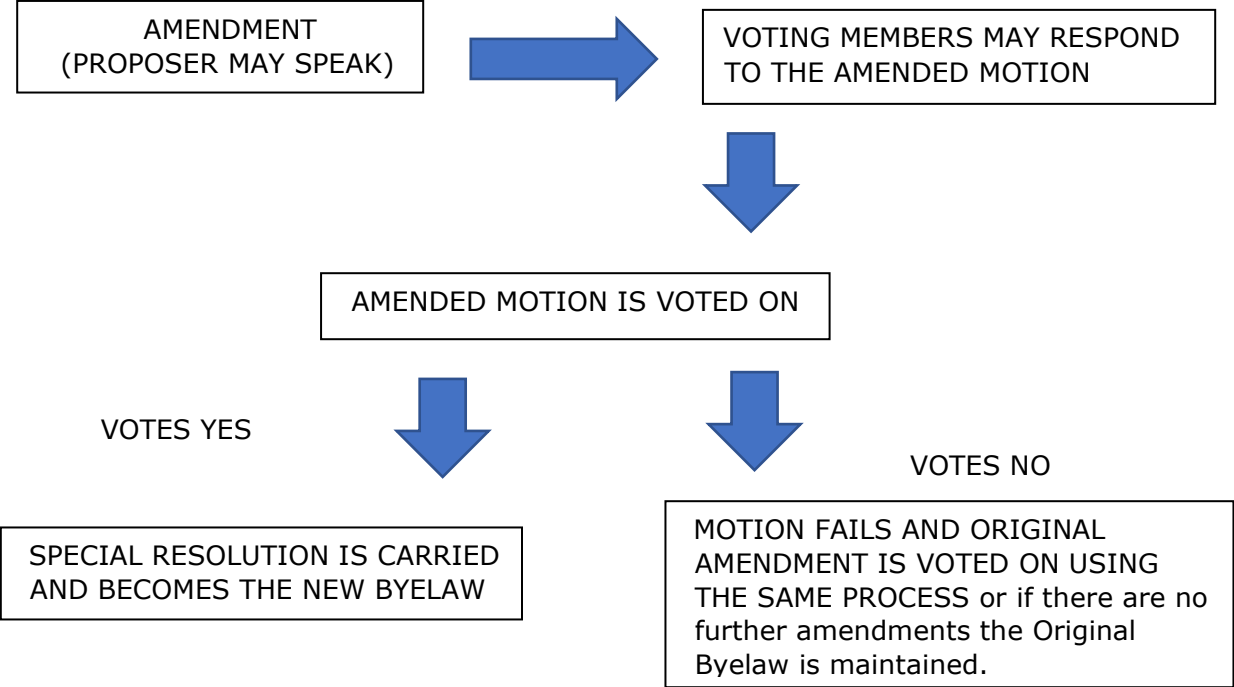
AMENDMENT
(PROPOSER MAY SPEAK)

VOTING MEMBERS MAY RESPOND TO THE AMENDED MOTION

AMENDED MOTION IS VOTED ON

VOTES YES

VOTES NO

SPECIAL RESOLUTION IS CARRIED AND BECOMES THE NEW BYELAW

MOTION FAILS AND ORIGINAL AMENDMENT IS VOTED ON USING THE SAME PROCESS or if there are no further amendments the Original Byelaw is maintained.